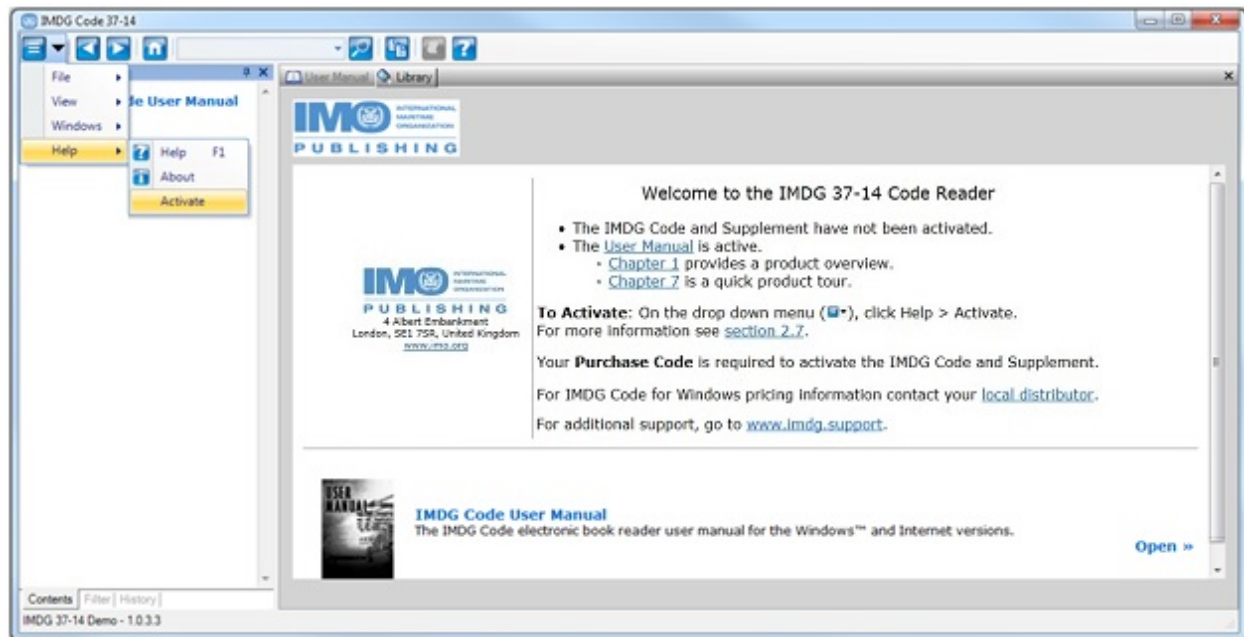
IMDG Code 37-14

File
View
Windows
Help
Help F1
About
Activate

de User Manual

User Manual Library

IMO INTERNATIONAL MARITIME ORGANIZATION
PUBLISHING

Welcome to the IMDG 37-14 Code Reader

• The IMDG Code and Supplement have not been activated.
• The User Manual is active.
◦ Chapter 1 provides a product overview.
◦ Chapter 7 is a quick product tour.

IMO INTERNATIONAL MARITIME ORGANIZATION
PUBLISHING
4 Albert Embankment
London, SE1 7SR, United Kingdom
www.imo.org

To Activate: On the drop down menu ( ), click Help > Activate.
For more information see section 2.7.

Your Purchase Code is required to activate the IMDG Code and Supplement.

For IMDG Code for Windows pricing information contact your local distributor.

For additional support, go to www.imdg.support.

USER MANUAL

IMDG Code User Manual
The IMDG Code electronic book reader user manual for the Windows™ and Internet versions.

Open »

Contents Filter History

IMDG 37-14 Demo - 1.0.3.3